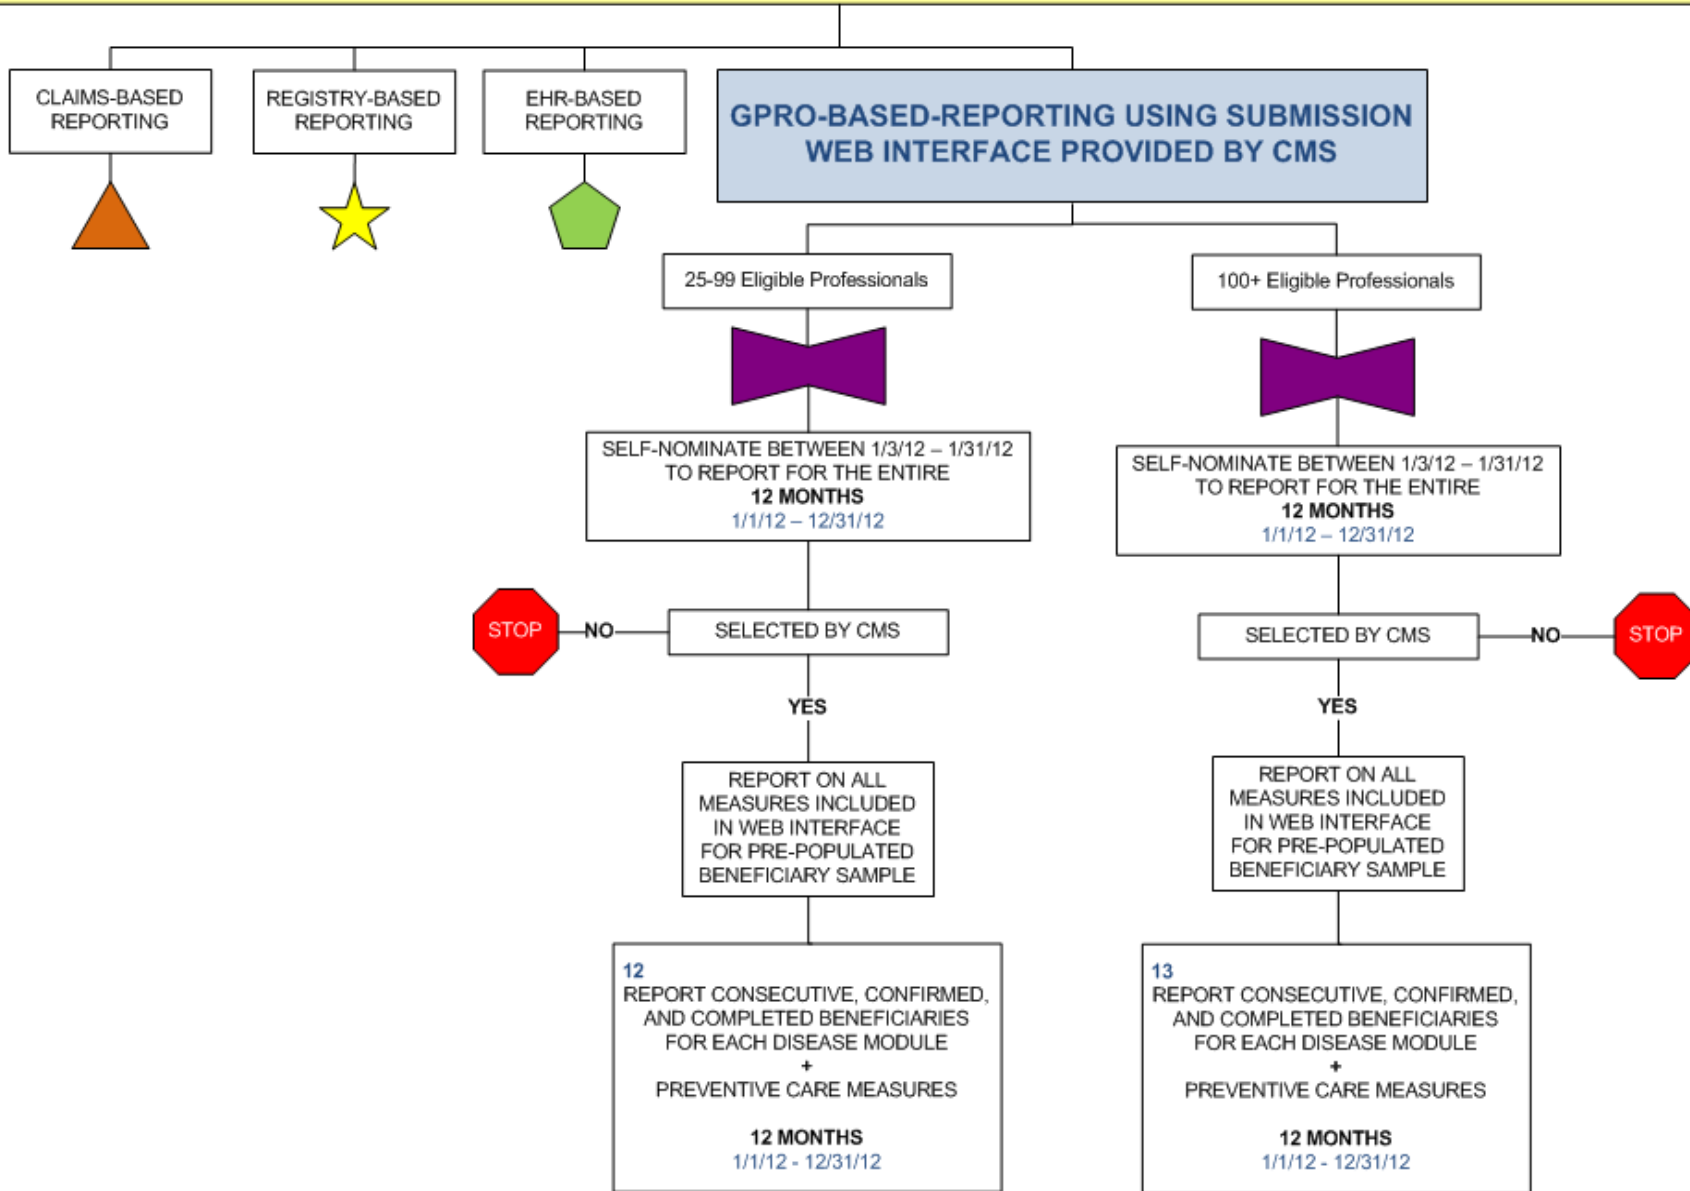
CLAIMS-BASED REPORTING

REGISTRY-BASED REPORTING

EHR-BASED REPORTING

GPRO-BASED-REPORTING USING SUBMISSION WEB INTERFACE PROVIDED BY CMS

25-99 Eligible Professionals

SELF-NOMINATE BETWEEN 1/3/12 – 1/31/12 TO REPORT FOR THE ENTIRE
12 MONTHS
1/1/12 – 12/31/12

STOP

NO

SELECTED BY CMS

YES

REPORT ON ALL MEASURES INCLUDED IN WEB INTERFACE FOR PRE-POPULATED BENEFICIARY SAMPLE

12
REPORT CONSECUTIVE, CONFIRMED, AND COMPLETED BENEFICIARIES FOR EACH DISEASE MODULE
+
PREVENTIVE CARE MEASURES

12 MONTHS
1/1/12 - 12/31/12

100+ Eligible Professionals

SELF-NOMINATE BETWEEN 1/3/12 – 1/31/12 TO REPORT FOR THE ENTIRE
12 MONTHS
1/1/12 – 12/31/12

SELECTED BY CMS

NO

STOP

YES

REPORT ON ALL MEASURES INCLUDED IN WEB INTERFACE FOR PRE-POPULATED BENEFICIARY SAMPLE

13
REPORT CONSECUTIVE, CONFIRMED, AND COMPLETED BENEFICIARIES FOR EACH DISEASE MODULE
+
PREVENTIVE CARE MEASURES

12 MONTHS
1/1/12 - 12/31/12